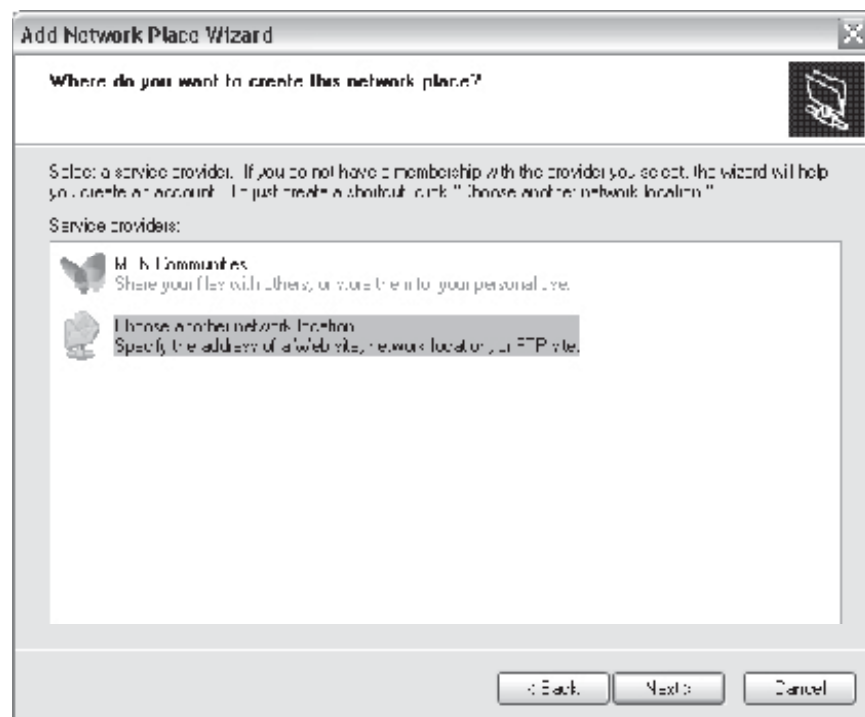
Add Network Place Wizard

Where do you want to create this network place?

Select a service provider. If you do not have a membership with the provider you select, the wizard will help you create an account. To just create a shortcut, click "Choose another network location."

Service providers:

MSN Communities
Share your files with others, or store them for your personal use.

Choose another network location
Specify the address of a Web site, network location, or FTP site.

< Back

Next >

Cancel